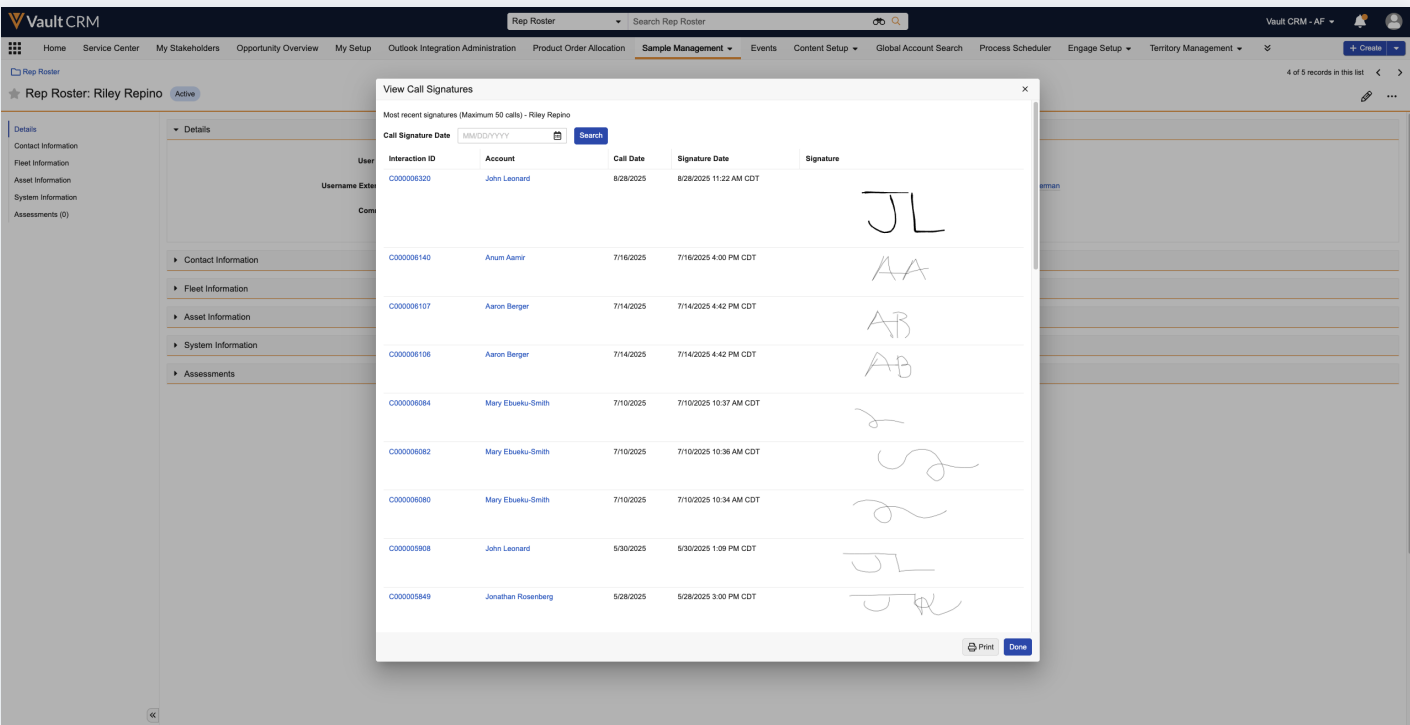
Vault CRM

Rep Roster ▾ Search Rep Roster

Vault CRM - AF ▾

Home Service Center My Stakeholders Opportunity Overview My Setup Outlook Integration Administration Product Order Allocation Sample Management ▾ Events Content Setup ▾ Global Account Search Process Scheduler Engage Setup ▾ Territory Management ▾ »

+ Create ▾

Rep Roster

4 of 5 records in this list < >

Rep Roster: Riley Repino Active

Details
Contact Information
Fleet Information
Asset Information
System Information
Assessments (0)

▾ Details

User

Username Exter

Com

erman

▸ Contact Information

▸ Fleet Information

▸ Asset Information

▸ System Information

▸ Assessments

«

View Call Signatures ×

Most recent signatures (Maximum 50 calls) - Riley Repino

Call Signature Date MM/DD/YYYY Search

| Interaction ID | Account | Call Date | Signature Date | Signature |
|---|---|---|---|---|
| C000006320 | John Leonard | 8/28/2025 | 8/28/2025 11:22 AM CDT | JL |
| C000006140 | Anum Aamir | 7/16/2025 | 7/16/2025 4:00 PM CDT | AA |
| C000006107 | Aaron Berger | 7/14/2025 | 7/14/2025 4:42 PM CDT | AB |
| C000006106 | Aaron Berger | 7/14/2025 | 7/14/2025 4:42 PM CDT | AB |
| C000006084 | Mary Ebueku-Smith | 7/10/2025 | 7/10/2025 10:37 AM CDT | |
| C000006082 | Mary Ebueku-Smith | 7/10/2025 | 7/10/2025 10:36 AM CDT | |
| C000006080 | Mary Ebueku-Smith | 7/10/2025 | 7/10/2025 10:34 AM CDT | |
| C000005908 | John Leonard | 5/30/2025 | 5/30/2025 1:09 PM CDT | JL |
| C000005849 | Jonathan Rosenberg | 5/28/2025 | 5/28/2025 3:00 PM CDT | JR |

Print Done